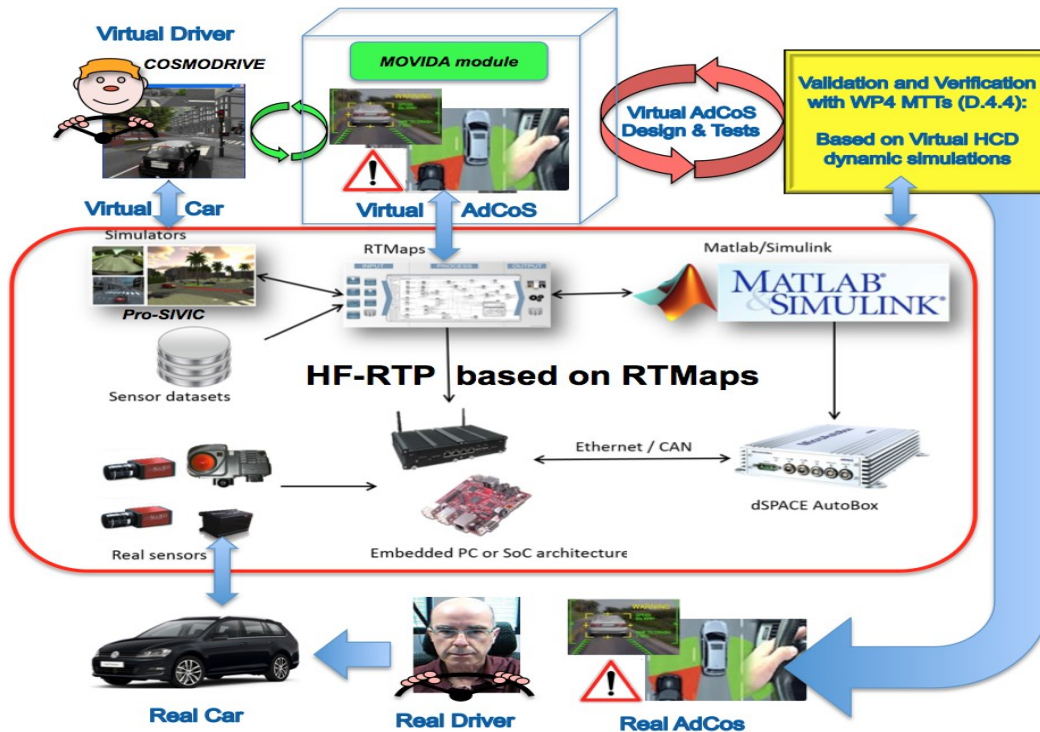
Virtual Driver

COSMODRIVE

MOVIDA module

Virtual AdCoS Design & Tests

Validation and Verification with WP4 MTTs (D.4.4):

Based on Virtual HCD dynamic simulations

Virtual Car

Virtual AdCoS

Simulators

RTMaps

INPUT PROCESS OUTPUT

Matlab/Simulink

MATLAB® & SIMULINK®

Pro-SIVIC

HF-RTP based on RTMaps

Sensor datasets

Ethernet / CAN

dSPACE AutoBox

Real sensors

Embedded PC or SoC architecture

Real Car

Real Driver

Real AdCos